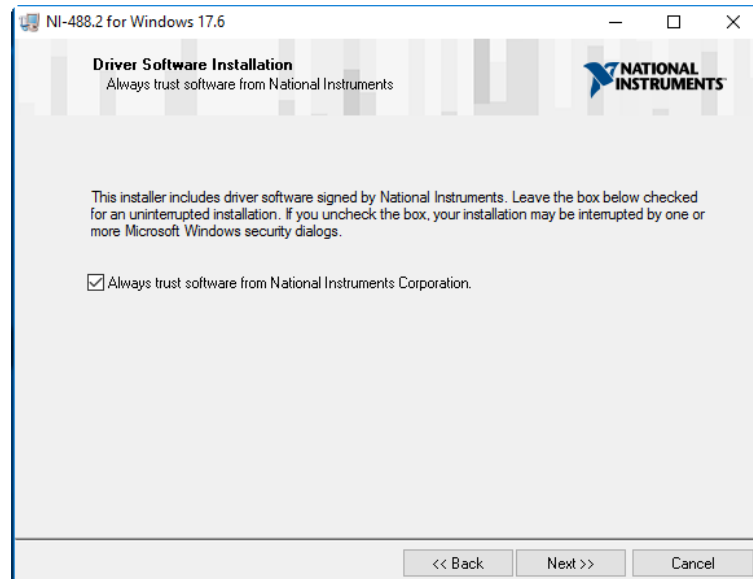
NI-488.2 for Windows 17.6

Driver Software Installation
Always trust software from National Instruments

NATIONAL INSTRUMENTS

This installer includes driver software signed by National Instruments. Leave the box below checked for an uninterrupted installation. If you uncheck the box, your installation may be interrupted by one or more Microsoft Windows security dialogs.

Always trust software from National Instruments Corporation.

<< Back Next >> Cancel